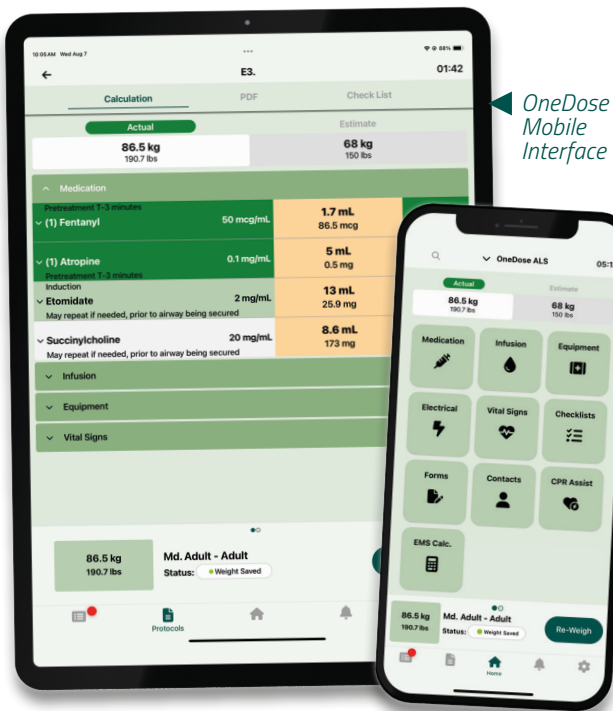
10:05 AM Wed Aug 7

•••

88%

E3.

01:42

Calculation

PDF

Check List

Actual

Estimate

86.5 kg
190.7 lbs

68 kg
150 lbs

Medication

Pretreatment T-3 minutes
(1) Fentanyl
50 mcg/mL
1.7 mL
86.5 mcg

(1) Atropine
0.1 mg/mL
Pretreatment T-3 minutes
5 mL
0.5 mg

Induction
Etomidate
2 mg/mL
May repeat if needed, prior to airway being secured
13 mL
25.9 mg

Succinylcholine
20 mg/mL
May repeat if needed, prior to airway being secured
8.6 mL
173 mg

Infusion

Equipment

Vital Signs

86.5 kg
190.7 lbs

Md. Adult - Adult

Status: Weight Saved

Protocols

OneDose Mobile Interface

OneDose ALS

05:1

Actual

Estimate

86.5 kg
190.7 lbs

68 kg
150 lbs

Medication

Infusion

Equipment

Electrical

Vital Signs

Checklists

Forms

Contacts

CPR Assist

EMS Calc.

86.5 kg
190.7 lbs

Md. Adult - Adult

Status: Weight Saved

Re-Weigh

Home